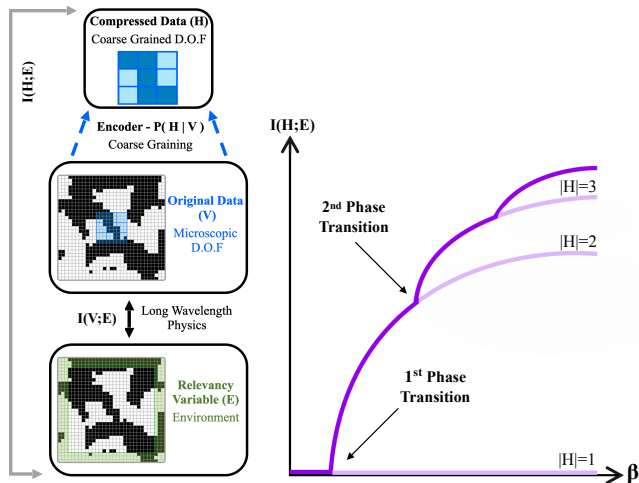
Compressed Data (H)
Coarse Grained D.O.F

I(H;E)

Encoder - P( H | V )
Coarse Graining

Original Data (V)
Microscopic D.O.F

I(V;E)

Long Wavelength Physics

Relevancy Variable (E)
Environment

I(H;E)

2nd Phase Transition

|H|=3

|H|=2

1st Phase Transition

|H|=1

β